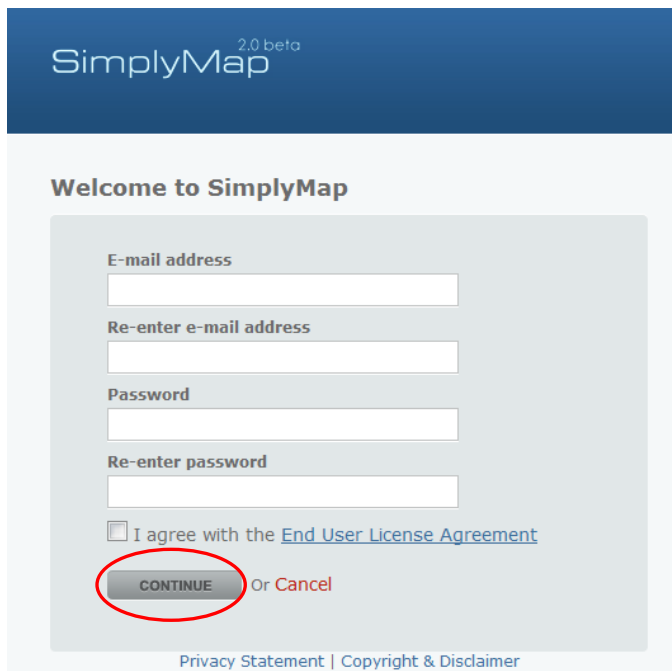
SimplyMap 2.0 beta

Welcome to SimplyMap

E-mail address

Re-enter e-mail address

Password

Re-enter password

I agree with the End User License Agreement

CONTINUE Or Cancel

Privacy Statement | Copyright & Disclaimer